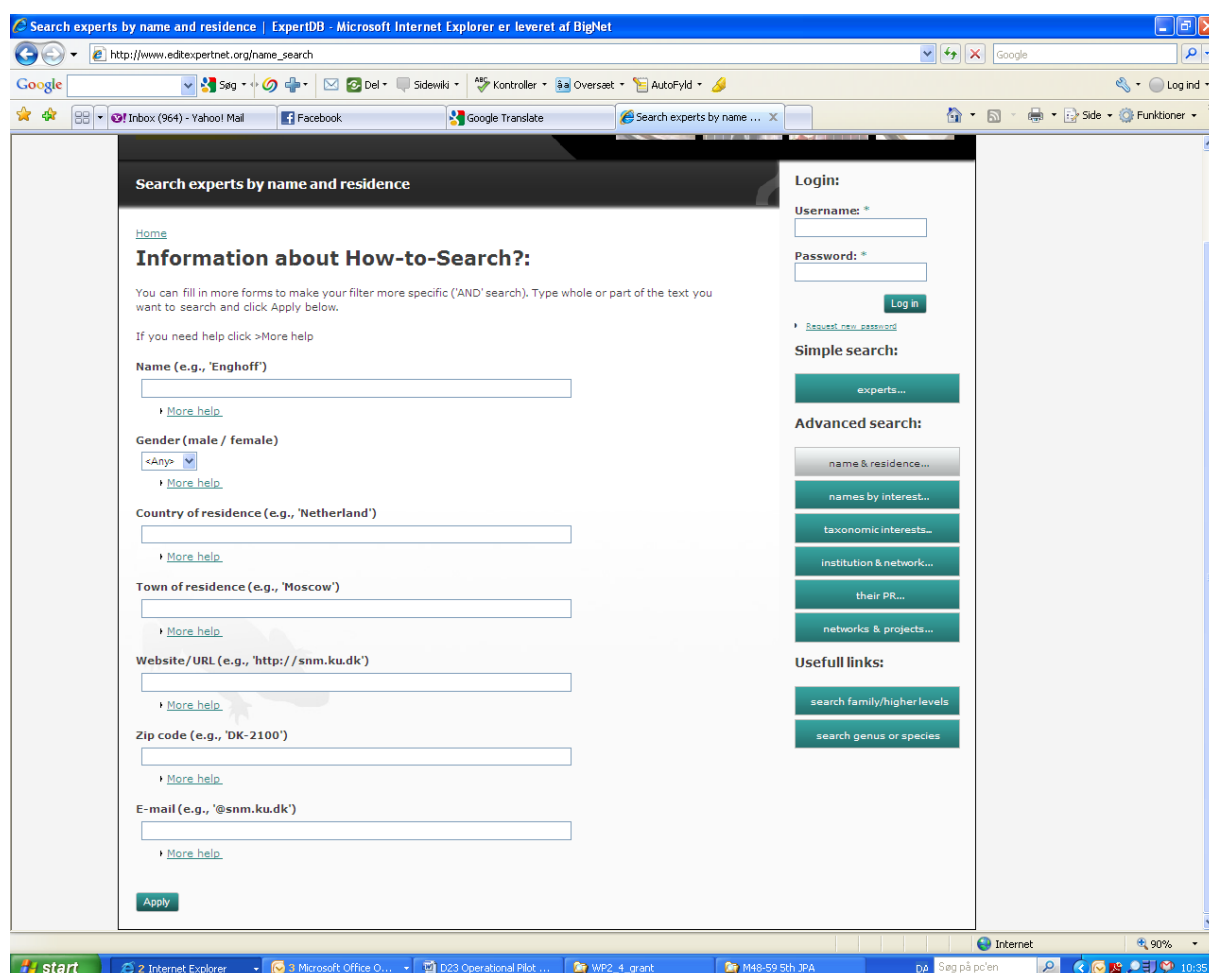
Search experts by name and residence | ExpertDB - Microsoft Internet Explorer er leveret af BigNet

http://www.editexpertnet.org/name_search

Google

Google Søg Del Sidewiki Kontroller Oversæt AutoFyld Log ind

Inbox (964) - Yahoo! Mail | Facebook | Google Translate | Search experts by name ...

Side Funktioner

Search experts by name and residence

Home

Information about How-to-Search?:

You can fill in more forms to make your filter more specific ('AND' search). Type whole or part of the text you want to search and click Apply below.

If you need help click >More help

Name (e.g., 'Enghoff')

More help

Gender (male / female)

<Any>

More help

Country of residence (e.g., 'Netherland')

More help

Town of residence (e.g., 'Moscow')

More help

Website/URL (e.g., 'http://snm.ku.dk')

More help

Zip code (e.g., 'DK-2100')

More help

E-mail (e.g., '@snm.ku.dk')

More help

Apply

Login:

Username: *

Password: *

Log in

Request new password

Simple search:

experts...

Advanced search:

name & residence...

names by interest...

taxonomic interests...

institution & network...

their PR...

networks & projects...

Usefull links:

search family/higher levels

search genus or species

Internet 90%

start 2 Internet Explorer 3 Microsoft Office O... D23 Operational Pilot ... WP2_4_grant M48-59 5th JPA DA Søg på pc'en 10:35